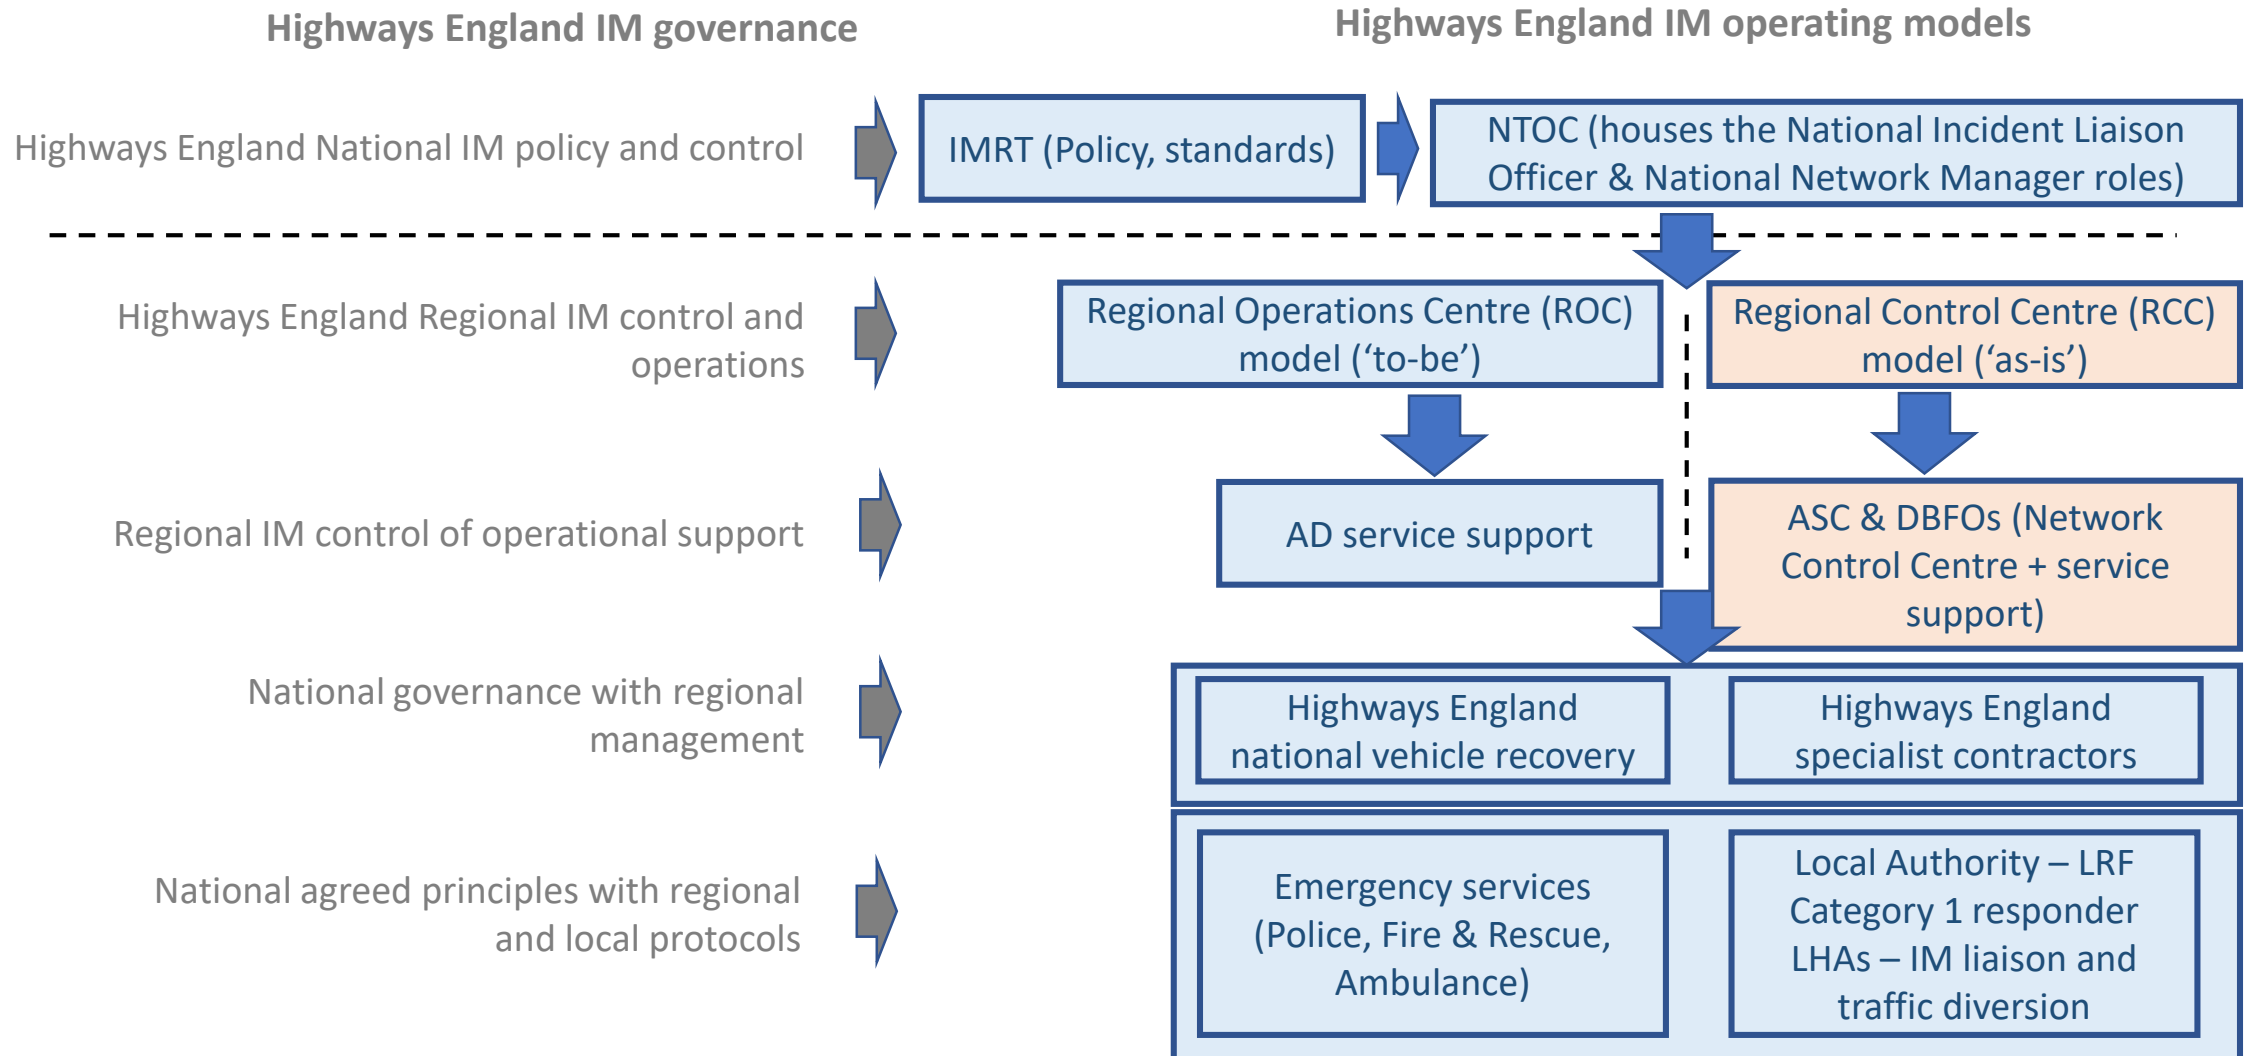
Highways England IM governance

Highways England IM operating models

Highways England National IM policy and control

IMRT (Policy, standards)

NTOC (houses the National Incident Liaison Officer & National Network Manager roles)

Highways England Regional IM control and operations

Regional Operations Centre (ROC) model ('to-be')

Regional Control Centre (RCC) model ('as-is')

Regional IM control of operational support

AD service support

ASC & DBFOs (Network Control Centre + service support)

National governance with regional management

Highways England national vehicle recovery

Highways England specialist contractors

National agreed principles with regional and local protocols

Emergency services (Police, Fire & Rescue, Ambulance)

Local Authority – LRF Category 1 responder LHAs – IM liaison and traffic diversion